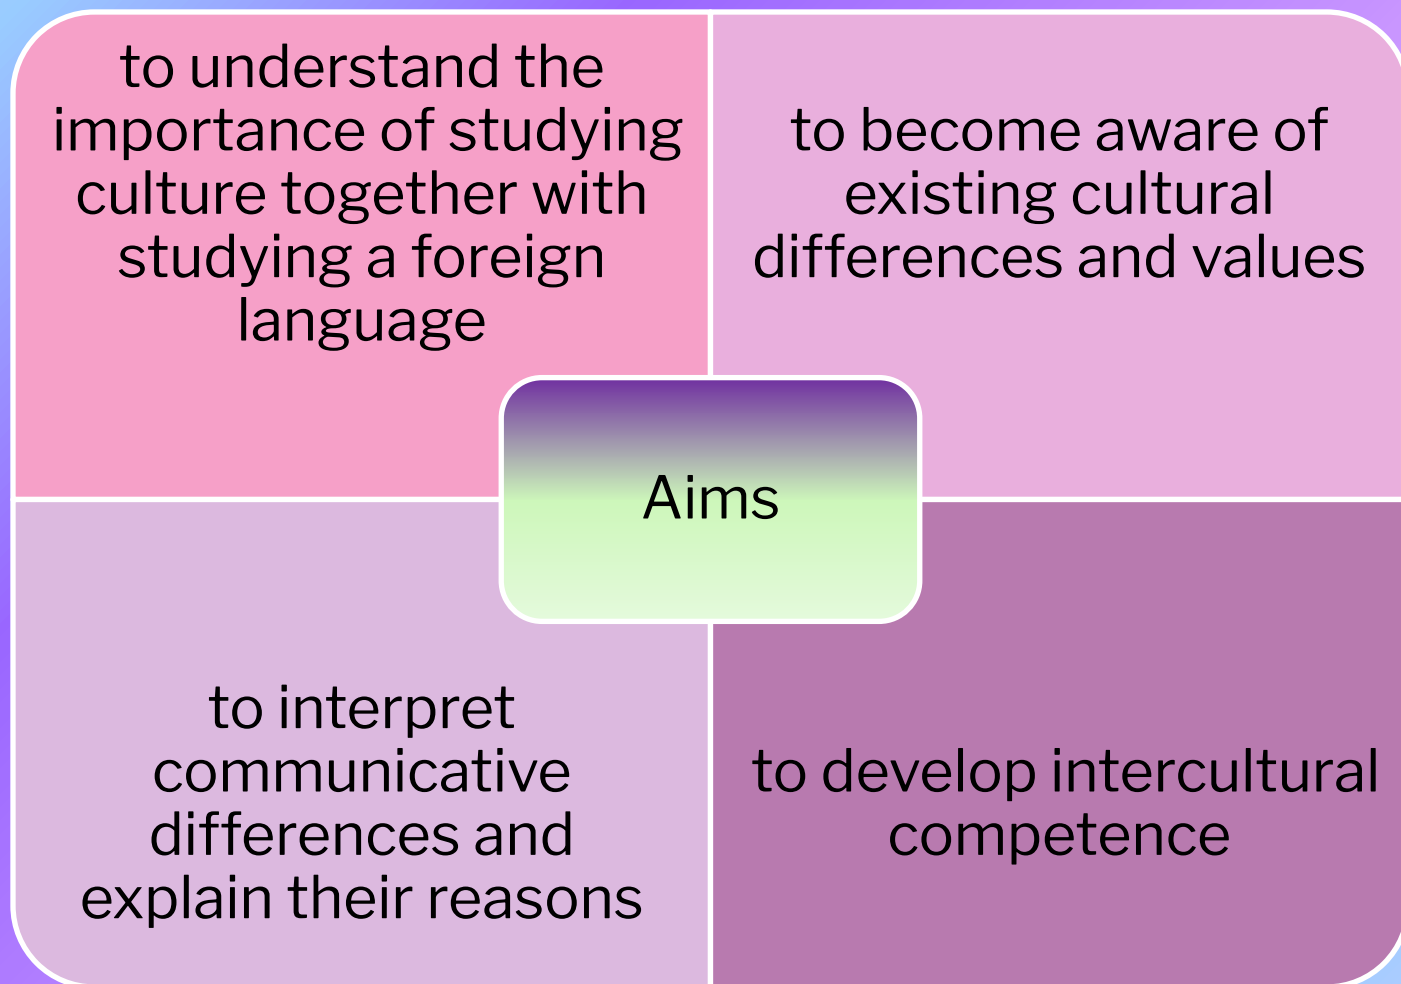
to understand the importance of studying culture together with studying a foreign language

to become aware of existing cultural differences and values

Aims

to interpret communicative differences and explain their reasons

to develop intercultural competence